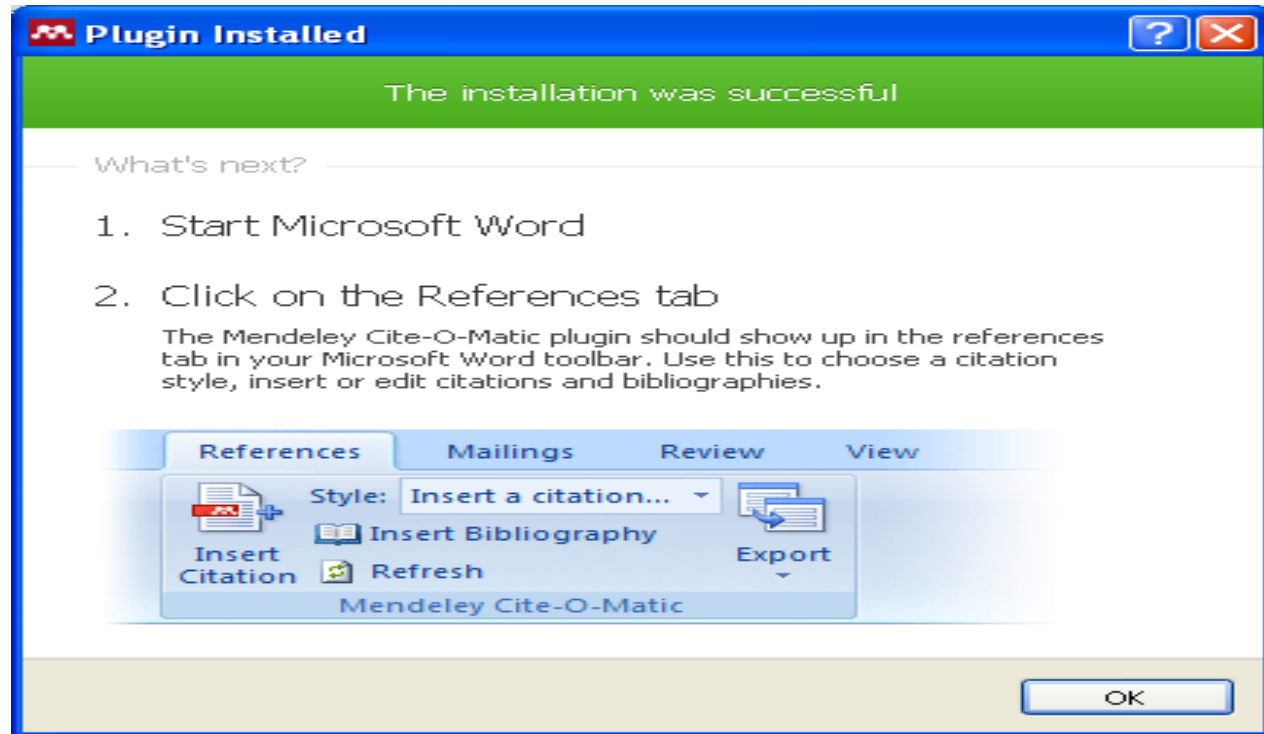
Plugin Installed

?

The installation was successful

What's next?

1. Start Microsoft Word

2. Click on the References tab

The Mendeley Cite-O-Matic plugin should show up in the references tab in your Microsoft Word toolbar. Use this to choose a citation style, insert or edit citations and bibliographies.

References Mailings Review View

Insert Citation

Style: Insert a citation...

Insert Bibliography

Refresh

Export

Mendeley Cite-O-Matic

OK